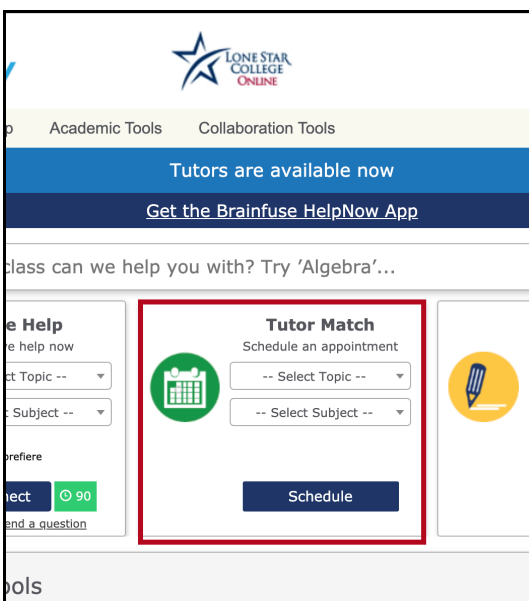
LONE STAR COLLEGE ONLINE

p Academic Tools Collaboration Tools

Tutors are available now

Get the Brainfuse HelpNow App

class can we help you with? Try 'Algebra'...

e Help
re help now
ct Topic --
t Subject --
prefiere
nect
90
end a question

Tutor Match
Schedule an appointment
-- Select Topic --
-- Select Subject --
Schedule

ols